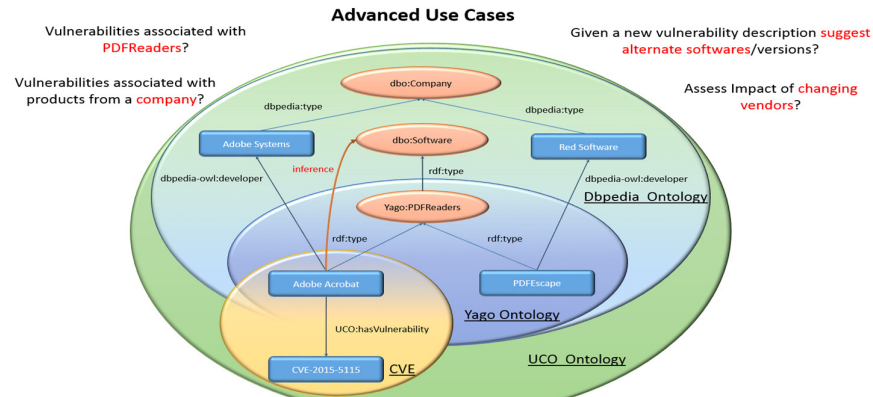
Advanced Use Cases

Vulnerabilities associated with PDFReaders?

Vulnerabilities associated with products from a company?

Given a new vulnerability description suggest alternate softwares/versions?

Assess Impact of changing vendors?

dbo:Company

dbpedia:type

dbpedia:type

Adobe Systems

Red Software

dbo:Software

inference

rdf:type

dbpedia-owl:developer

dbpedia-owl:developer

Dbpedia Ontology

Yago:PDFReaders

rdf:type

rdf:type

Adobe Acrobat

PDFEscape

UCO:hasVulnerability

Yago Ontology

CVE-2015-5115

CVE

UCO Ontology